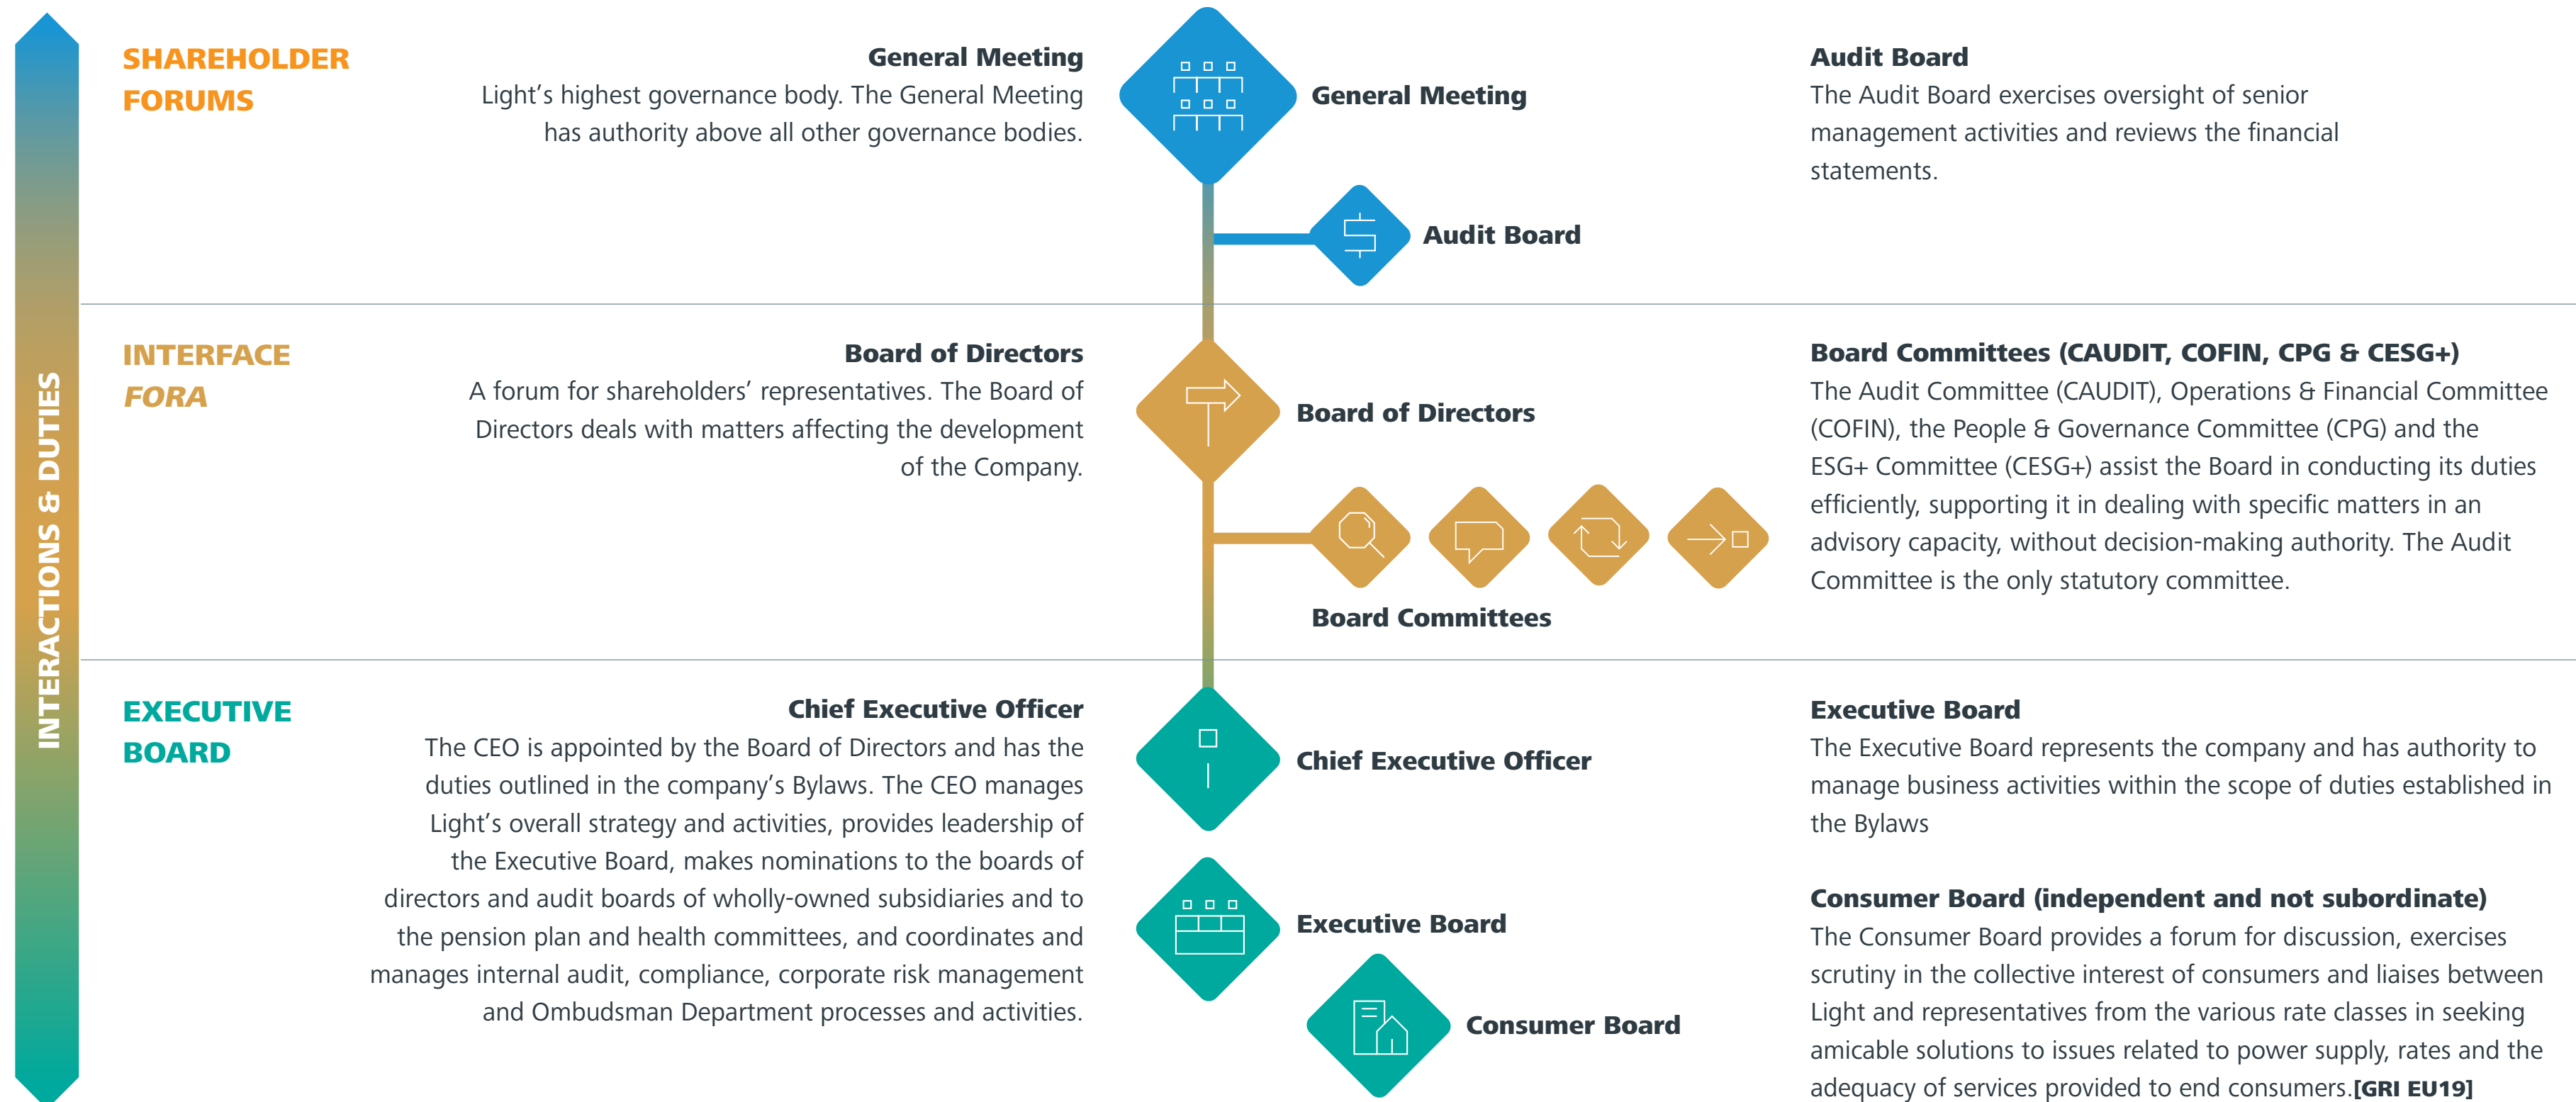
INTERACTIONS & DUTIES

SHAREHOLDER FORUMS

General Meeting
Light's highest governance body. The General Meeting has authority above all other governance bodies.

General Meeting

Audit Board

Audit Board
The Audit Board exercises oversight of senior management activities and reviews the financial statements.

INTERFACE FORA

Board of Directors
A forum for shareholders' representatives. The Board of Directors deals with matters affecting the development of the Company.

Board of Directors

Board Committees

Board Committees (CAUDIT, COFIN, CPG & CESG+)
The Audit Committee (CAUDIT), Operations & Financial Committee (COFIN), the People & Governance Committee (CPG) and the ESG+ Committee (CESG+) assist the Board in conducting its duties efficiently, supporting it in dealing with specific matters in an advisory capacity, without decision-making authority. The Audit Committee is the only statutory committee.

EXECUTIVE BOARD

Chief Executive Officer
The CEO is appointed by the Board of Directors and has the duties outlined in the company's Bylaws. The CEO manages Light's overall strategy and activities, provides leadership of the Executive Board, makes nominations to the boards of directors and audit boards of wholly-owned subsidiaries and to the pension plan and health committees, and coordinates and manages internal audit, compliance, corporate risk management and Ombudsman Department processes and activities.

Chief Executive Officer

Executive Board

Consumer Board

Executive Board
The Executive Board represents the company and has authority to manage business activities within the scope of duties established in the Bylaws

Consumer Board (independent and not subordinate)
The Consumer Board provides a forum for discussion, exercises scrutiny in the collective interest of consumers and liaises between Light and representatives from the various rate classes in seeking amicable solutions to issues related to power supply, rates and the adequacy of services provided to end consumers.[GRI EU19]